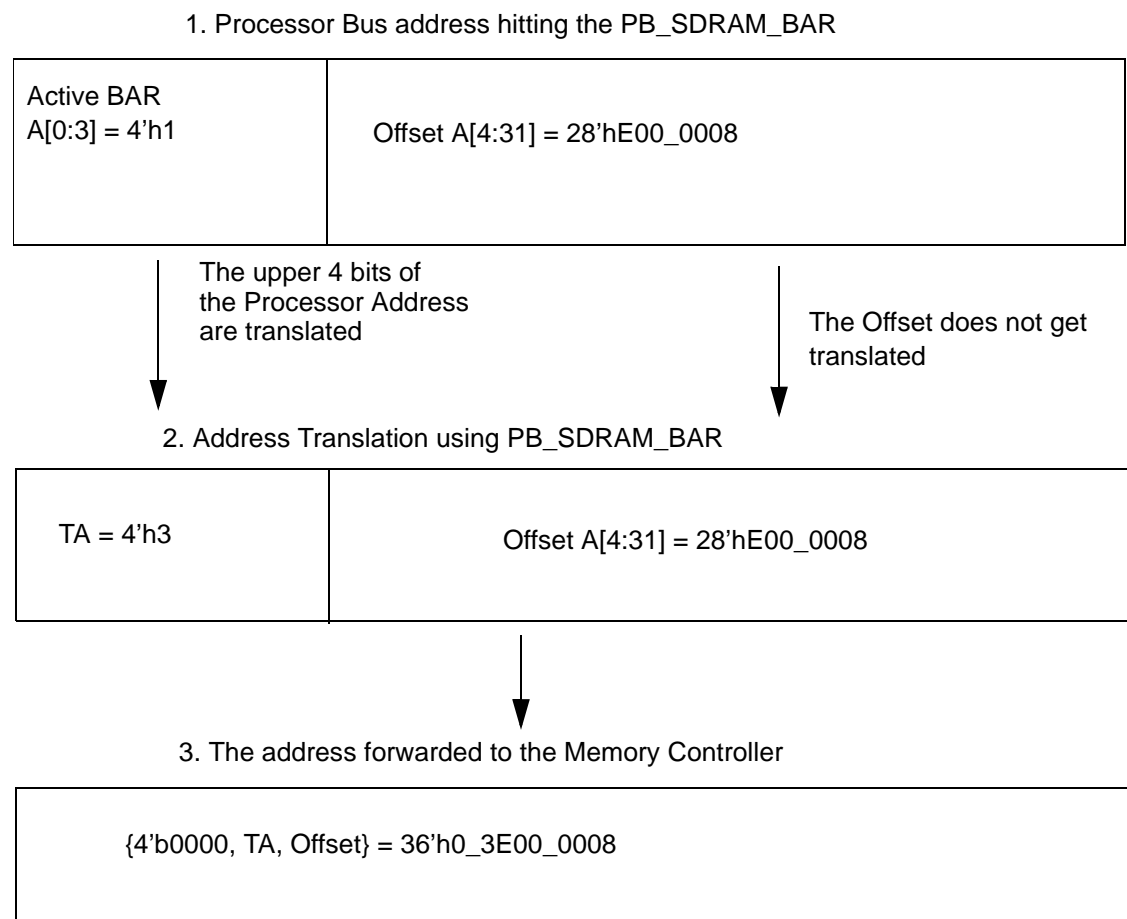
1. Processor Bus address hitting the PB_SDRAM_BAR

Active BAR
A[0:3] = 4'h1

Offset A[4:31] = 28'hE00_0008

The upper 4 bits of the Processor Address are translated

The Offset does not get translated

2. Address Translation using PB_SDRAM_BAR

TA = 4'h3

Offset A[4:31] = 28'hE00_0008

3. The address forwarded to the Memory Controller

{4'b0000, TA, Offset} = 36'h0_3E00_0008